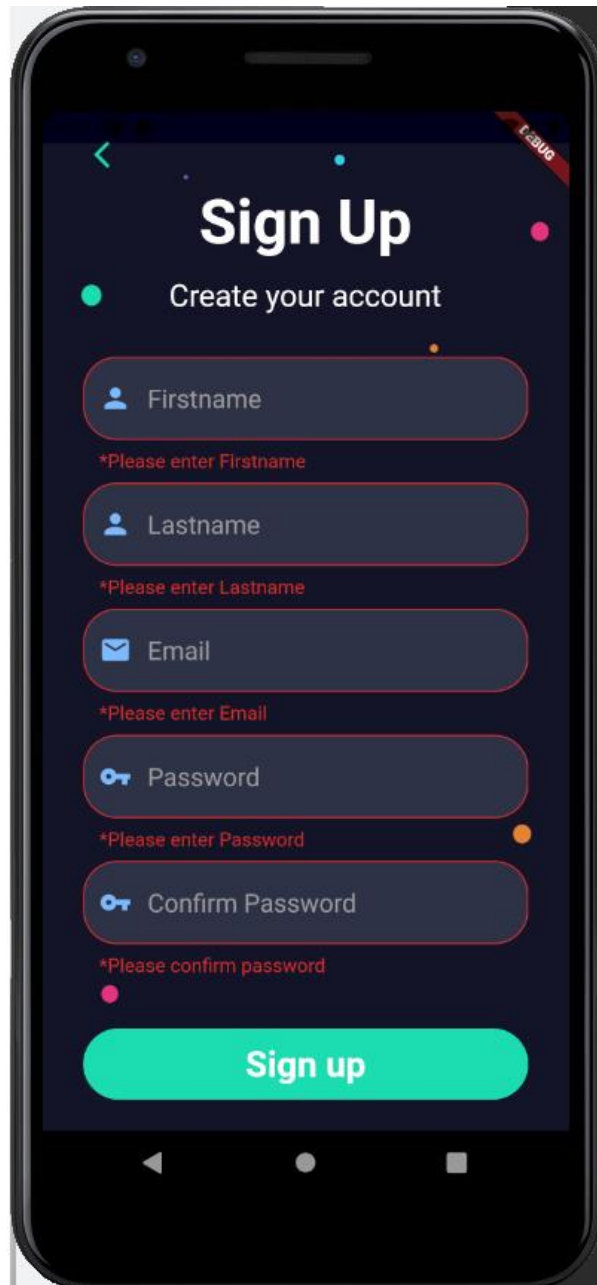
DEBUG

Sign Up

Create your account

Firstname

*Please enter Firstname

Lastname

*Please enter Lastname

Email

*Please enter Email

Password

*Please enter Password

Confirm Password

*Please confirm password

Sign up